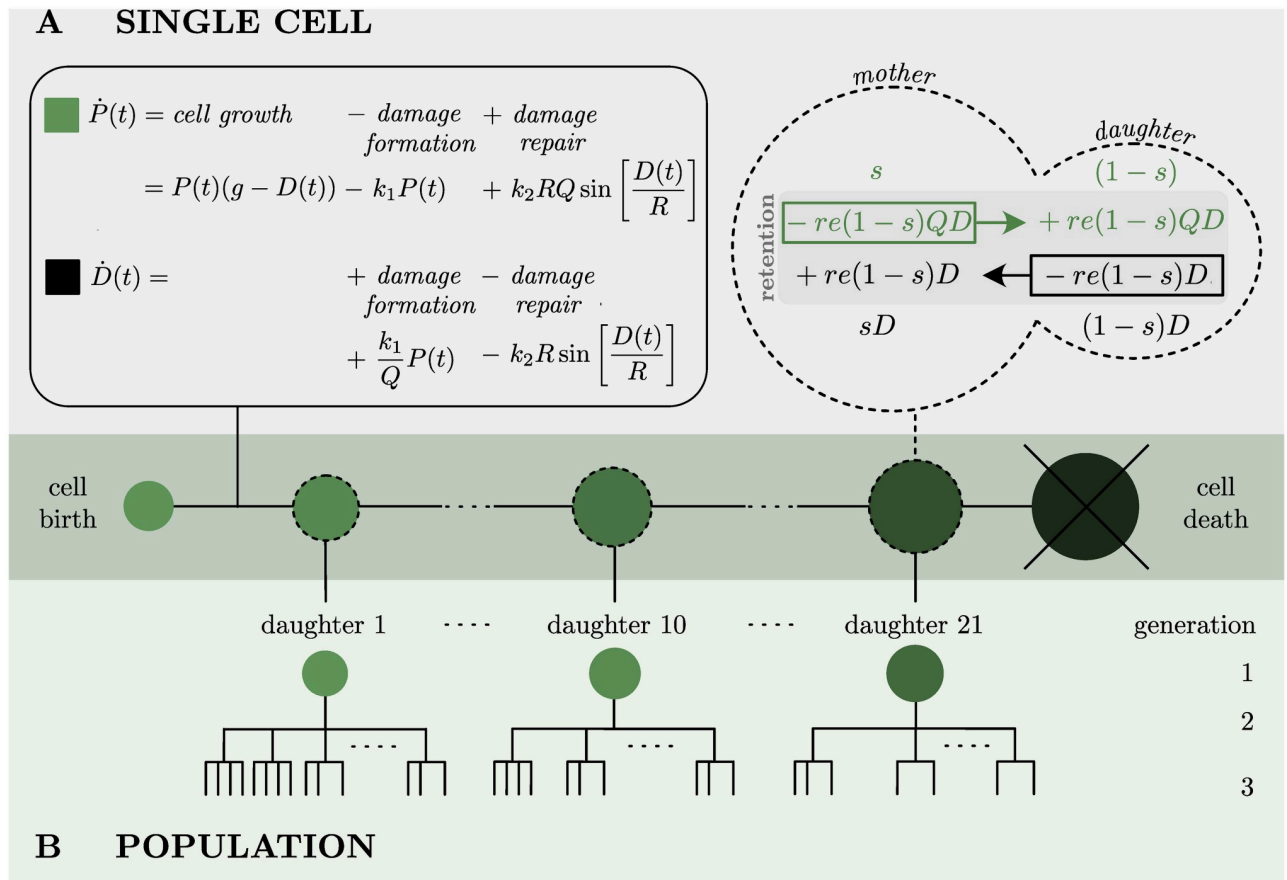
A SINGLE CELL

$\dot{P}(t)$ = cell growth − damage formation + damage repair

$= P(t)(g - D(t)) - k_1 P(t) + k_2 RQ \sin\left[\frac{D(t)}{R}\right]$

$\dot{D}(t) =$ + damage formation − damage repair

$+ \frac{k_1}{Q} P(t) - k_2 R \sin\left[\frac{D(t)}{R}\right]$

mother

daughter

$s$

$(1-s)$

retention

$-re(1-s)QD$

$+re(1-s)QD$

$+re(1-s)D$

$-re(1-s)D$

$sD$

$(1-s)D$

cell birth

cell death

daughter 1 daughter 10 daughter 21

generation

1

2

3

B POPULATION